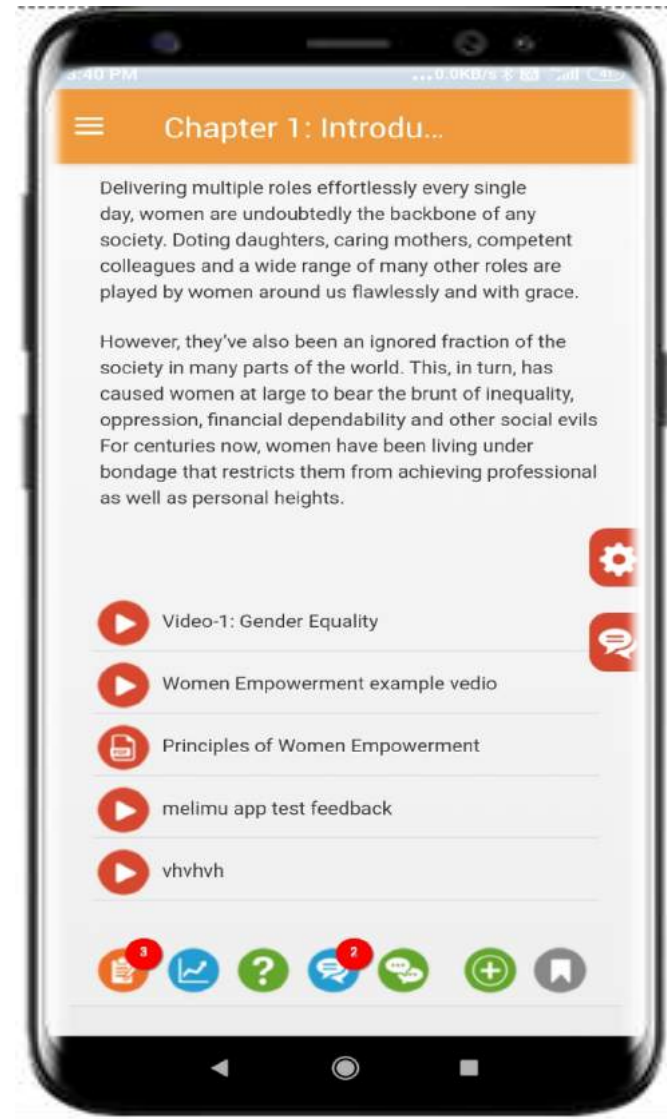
3:40 PM ...0.0KB/s

Chapter 1: Introdu...

Delivering multiple roles effortlessly every single day, women are undoubtedly the backbone of any society. Doting daughters, caring mothers, competent colleagues and a wide range of many other roles are played by women around us flawlessly and with grace.

However, they've also been an ignored fraction of the society in many parts of the world. This, in turn, has caused women at large to bear the brunt of inequality, oppression, financial dependability and other social evils For centuries now, women have been living under bondage that restricts them from achieving professional as well as personal heights.

Video-1: Gender Equality

Women Empowerment example vedio

Principles of Women Empowerment

melimu app test feedback

vhvhvh

3

2